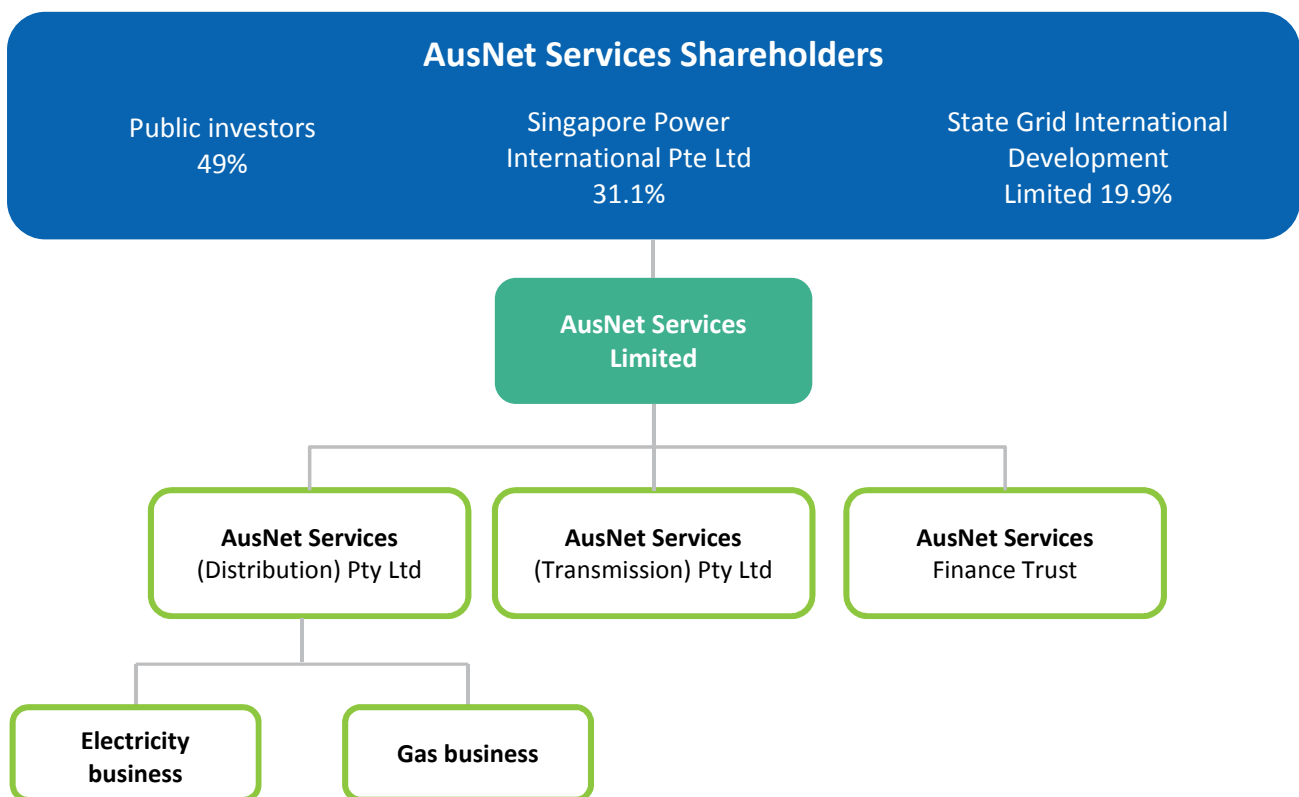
AusNet Services Shareholders

Public investors
49%

Singapore Power
International Pte Ltd
31.1%

State Grid International
Development
Limited 19.9%

AusNet Services
Limited

AusNet Services
(Distribution) Pty Ltd

AusNet Services
(Transmission) Pty Ltd

AusNet Services
Finance Trust

Electricity
business

Gas business